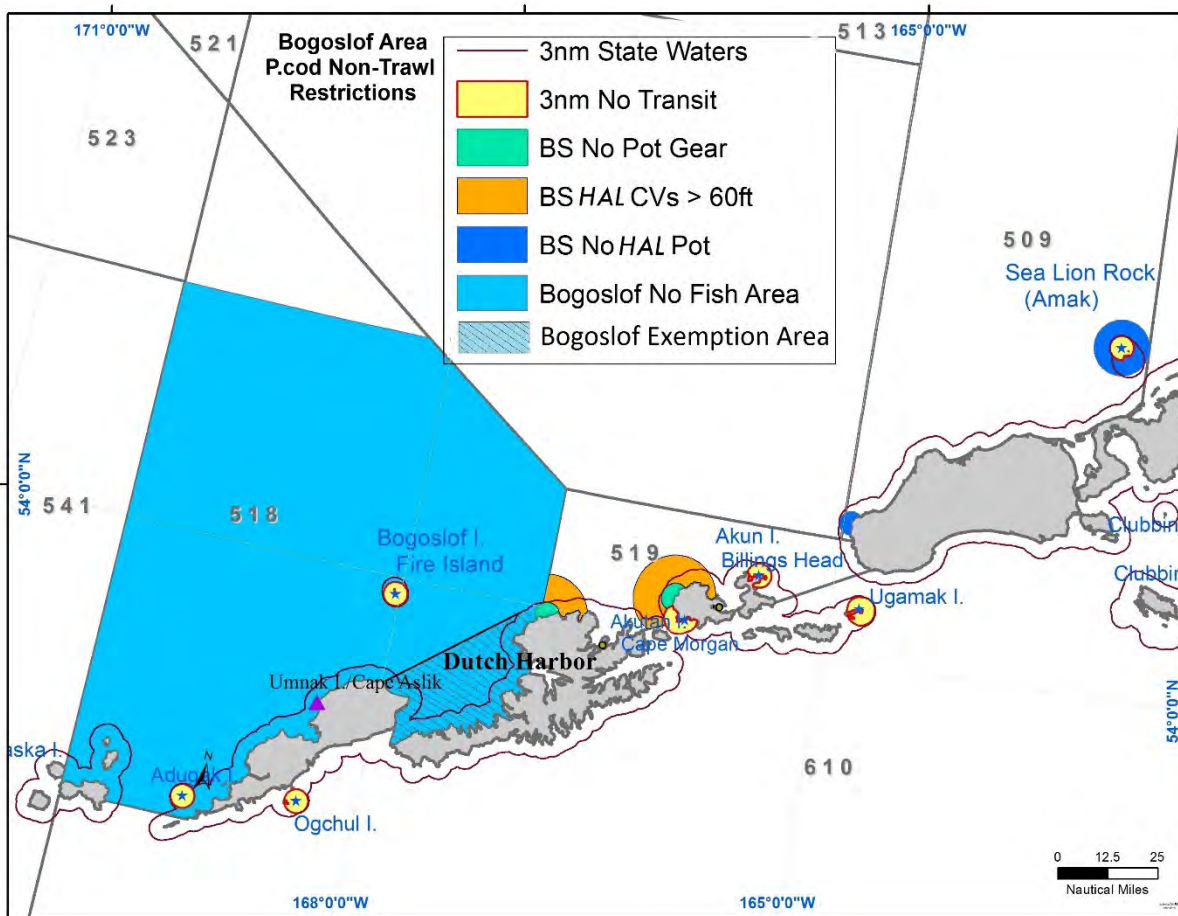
171°0'0"W
521
Bogoslof Area
P.cod Non-Trawl
Restrictions
513
165°0'0"W
3nm State Waters
3nm No Transit
BS No Pot Gear
BS HAL CVs > 60ft
BS No HAL Pot
Bogoslof No Fish Area
Bogoslof Exemption Area
523
509
Sea Lion Rock
(Amak)
54°0'0"N
541
518
Bogoslof I.
Fire Island
519
Akun I.
Billings Head
Clubbin
Clubbin
Akutan I.
Cape Morgan
Ugamak I.
Dutch Harbor
Umnak I./Cape Aslik
54°0'0"N
aska I.
Adugak I.
N
610
Ogchul I.
0
12.5
25
Nautical Miles
168°0'0"W
165°0'0"W